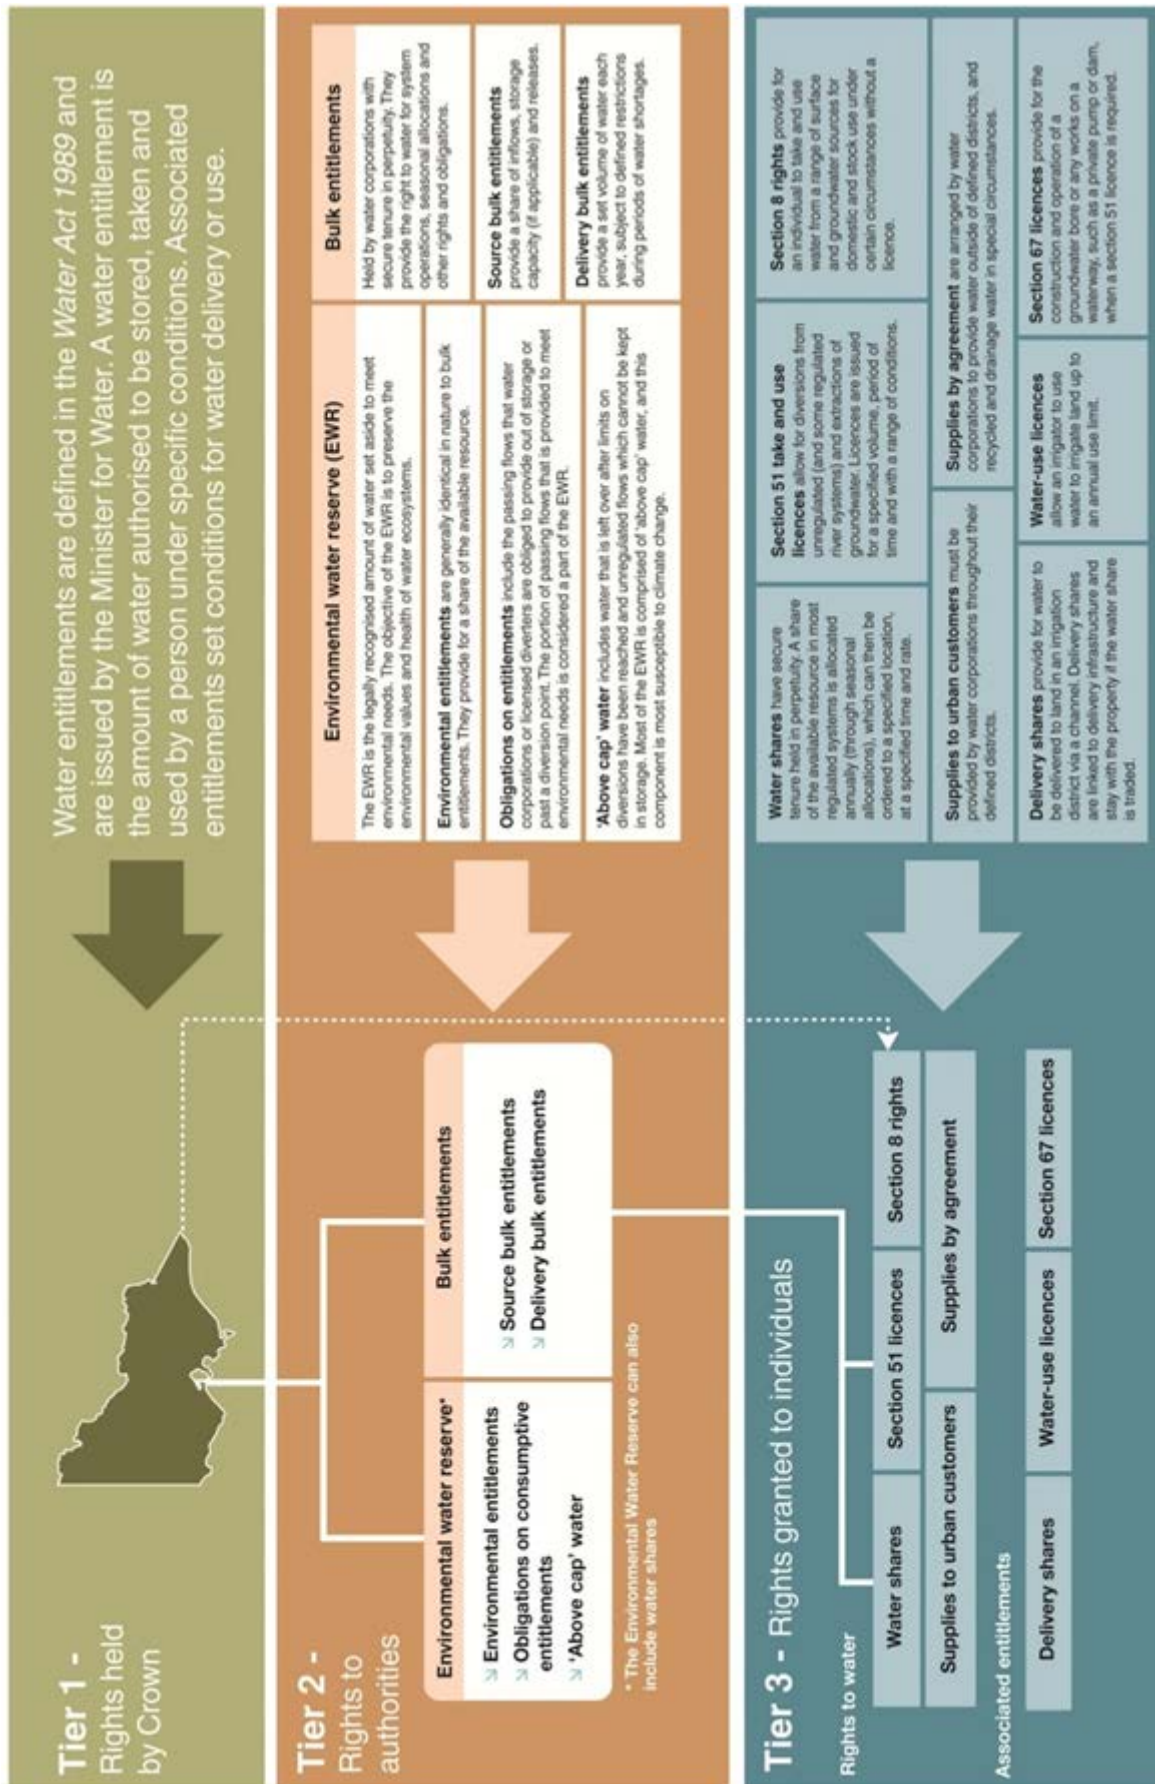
Tier 1 - Rights held by Crown

Water entitlements are defined in the *Water Act 1989* and are issued by the Minister for Water. A water entitlement is the amount of water authorised to be stored, taken and used by a person under specific conditions. Associated entitlements set conditions for water delivery or use.

Tier 2 - Rights to authorities

Environmental water reserve*
Environmental entitlements
Obligations on consumptive entitlements
'Above cap' water

Bulk entitlements
Source bulk entitlements
Delivery bulk entitlements

* The Environmental Water Reserve can also include water shares

Environmental water reserve (EWR)

The EWR is the legally recognised amount of water set aside to meet environmental needs. The objective of the EWR is to preserve the environmental values and health of water ecosystems.

Environmental entitlements are generally identical in nature to bulk entitlements. They provide for a share of the available resource.

Obligations on entitlements include the passing flows that water corporations or licensed diverters are obliged to provide out of storage or past a diversion point. The portion of passing flows that is provided to meet environmental needs is considered a part of the EWR.

'Above cap' water includes water that is left over after limits on diversions have been reached and unregulated flows which cannot be kept in storage. Most of the EWR is comprised of 'above cap' water, and this component is most susceptible to climate change.

Bulk entitlements

Held by water corporations with secure tenure in perpetuity. They provide the right to water for system operations, seasonal allocations and other rights and obligations.

Source bulk entitlements provide a share of inflows, storage capacity (if applicable) and releases.

Delivery bulk entitlements provide a set volume of water each year, subject to defined restrictions during periods of water shortages.

Tier 3 - Rights granted to individuals

Rights to water

| Water shares | Section 51 licences | Section 8 rights |
|---|---|---|
| Supplies to urban customers | Supplies by agreement | |

Associated entitlements

| Delivery shares | Water-use licences | Section 67 licences |
|---|---|---|

Water shares have secure tenure held in perpetuity. A share of the available resource in most regulated systems is allocated annually (through seasonal allocations), which can then be ordered to a specified location, at a specified time and rate.

Section 51 take and use licences allow for diversions from unregulated (and some regulated river systems) and extractions of groundwater. Licences are issued for a specified volume, period of time and with a range of conditions.

Section 8 rights provide for an individual to take and use water from a range of surface and groundwater sources for domestic and stock use under certain circumstances without a licence.

Supplies to urban customers must be provided by water corporations throughout their defined districts.

Supplies by agreement are arranged by water corporations to provide water outside of defined districts, and recycled and drainage water in special circumstances.

Delivery shares provide for water to be delivered to land in an irrigation district via a channel. Delivery shares are linked to delivery infrastructure and stay with the property if the water share is traded.

Water-use licences allow an irrigator to use water to irrigate land up to an annual use limit.

Section 67 licences provide for the construction and operation of a groundwater bore or any works on a waterway, such as a private pump or dam, when a section 51 licence is required.